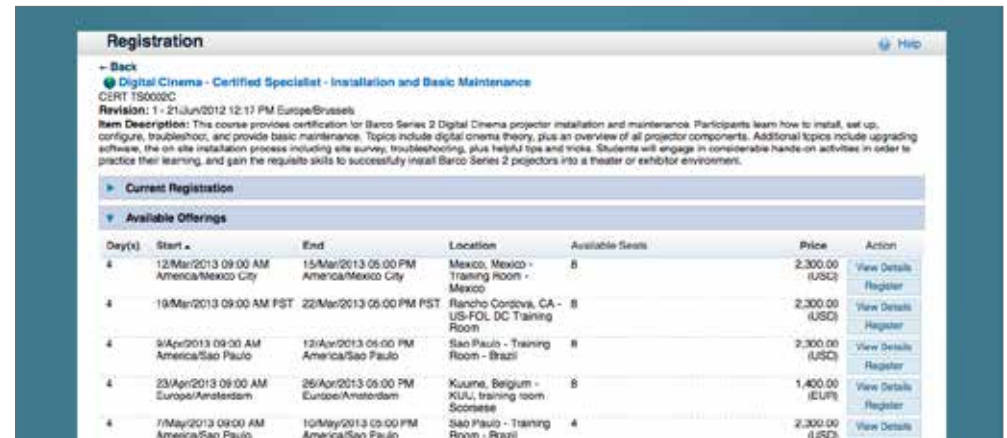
Registration

Help

← Back

Digital Cinema - Certified Specialist - Installation and Basic Maintenance

CERT TS0002C

Revision: 1 - 21/Jun/2012 12:17 PM Europe/Brussels

Item Description: This course provides certification for Barco Series 2 Digital Cinema projector installation and maintenance. Participants learn how to install, set up, configure, troubleshoot, and provide basic maintenance. Topics include digital cinema theory, plus an overview of all projector components. Additional topics include upgrading software, the on site installation process including site survey, troubleshooting, plus helpful tips and tricks. Students will engage in considerable hands-on activities in order to practice their learning, and gain the requisite skills to successfully install Barco Series 2 projectors into a theater or exhibitor environment.

Current Registration

Available Offerings

| Day(s) | Start ▲ | End | Location | Available Seats | Price | Action |
|---|---|---|---|---|---|---|
| 4 | 12/Mar/2013 09:00 AM America/Mexico City | 15/Mar/2013 05:00 PM America/Mexico City | Mexico, Mexico - Training Room - Mexico | 8 | 2,300.00 (USD) | View Details Register |
| 4 | 19/Mar/2013 09:00 AM PST | 22/Mar/2013 05:00 PM PST | Rancho Cordova, CA - US-FOL DC Training Room | 8 | 2,300.00 (USD) | View Details Register |
| 4 | 9/Apr/2013 09:00 AM America/Sao Paulo | 12/Apr/2013 05:00 PM America/Sao Paulo | Sao Paulo - Training Room - Brazil | 8 | 2,300.00 (USD) | View Details Register |
| 4 | 23/Apr/2013 09:00 AM Europe/Amsterdam | 26/Apr/2013 05:00 PM Europe/Amsterdam | Kuurne, Belgium - KUU, training room Scorsese | 8 | 1,400.00 (EUR) | View Details Register |
| 4 | 7/May/2013 09:00 AM America/Sao Paulo | 10/May/2013 05:00 PM America/Sao Paulo | Sao Paulo - Training Room - Brazil | 4 | 2,300.00 (USD) | View Details |